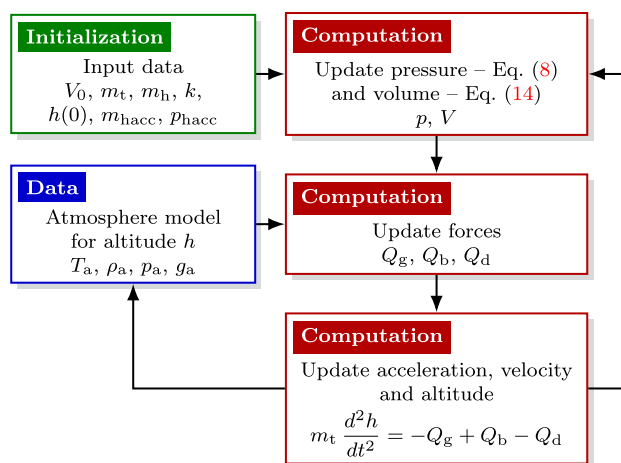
Initialization

Input data
$V_0$, $m_\mathrm{t}$, $m_\mathrm{h}$, $k$,
$h(0)$, $m_\mathrm{hacc}$, $p_\mathrm{hacc}$

Computation

Update pressure – Eq. (8)
and volume – Eq. (14)
$p$, $V$

Data

Atmosphere model
for altitude $h$
$T_\mathrm{a}$, $\rho_\mathrm{a}$, $p_\mathrm{a}$, $g_\mathrm{a}$

Computation

Update forces
$Q_\mathrm{g}$, $Q_\mathrm{b}$, $Q_\mathrm{d}$

Computation

Update acceleration, velocity
and altitude
$m_\mathrm{t}\,\frac{d^2h}{dt^2} = -Q_\mathrm{g} + Q_\mathrm{b} - Q_\mathrm{d}$